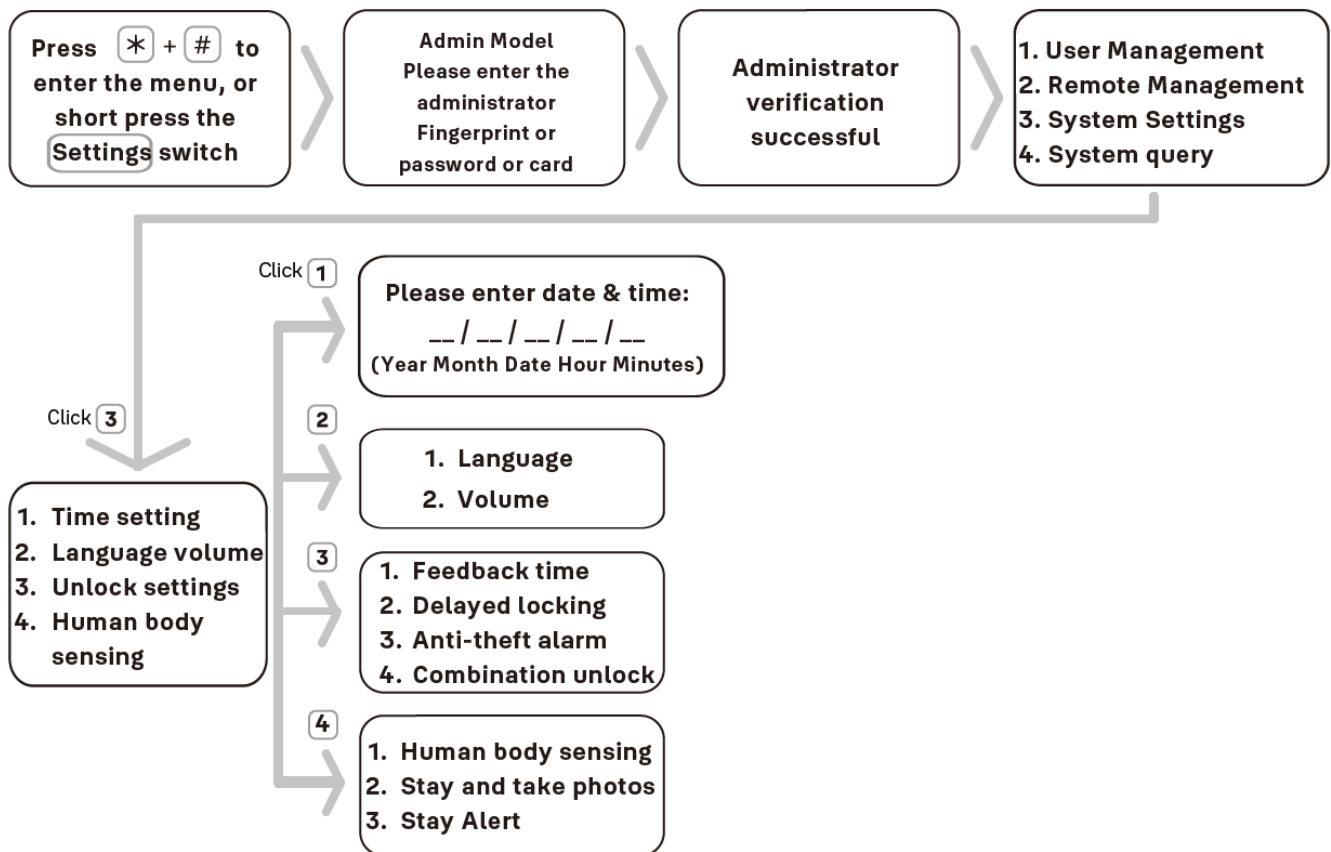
Press $*$ + # to enter the menu, or short press the Settings switch

Admin Model
Please enter the administrator Fingerprint or password or card

Administrator verification successful

1. User Management
2. Remote Management
3. System Settings
4. System query

Click 3

1. Time setting
2. Language volume
3. Unlock settings
4. Human body sensing

Click 1

Please enter date & time:
__ / __ / __ / __ / __
(Year Month Date Hour Minutes)

2

1. Language
2. Volume

3

1. Feedback time
2. Delayed locking
3. Anti-theft alarm
4. Combination unlock

4

1. Human body sensing
2. Stay and take photos
3. Stay Alert